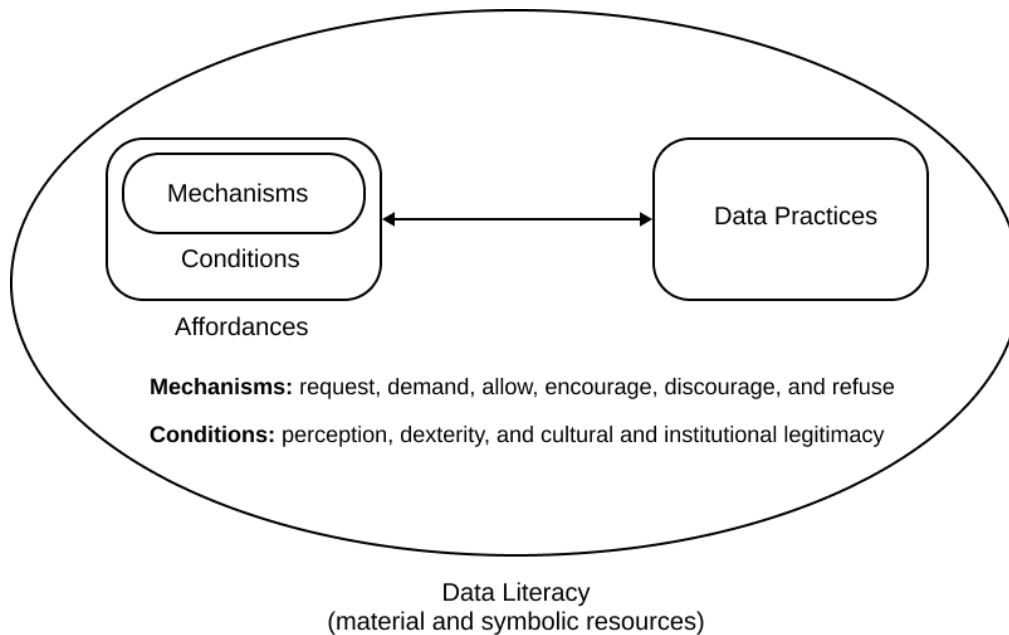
Mechanisms

Conditions

Affordances

Data Practices

**Mechanisms:** request, demand, allow, encourage, discourage, and refuse

**Conditions:** perception, dexterity, and cultural and institutional legitimacy

Data Literacy
(material and symbolic resources)